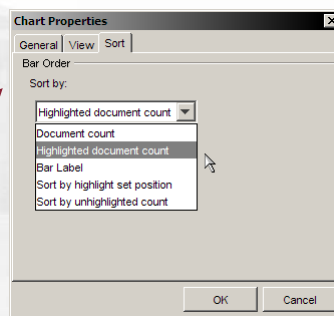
Chart Properties

General View Sort

Bar Order

Sort by:

Highlighted document count

Document count
Highlighted document count
Bar Label
Sort by highlight set position
Sort by unhighlighted count

OK Cancel